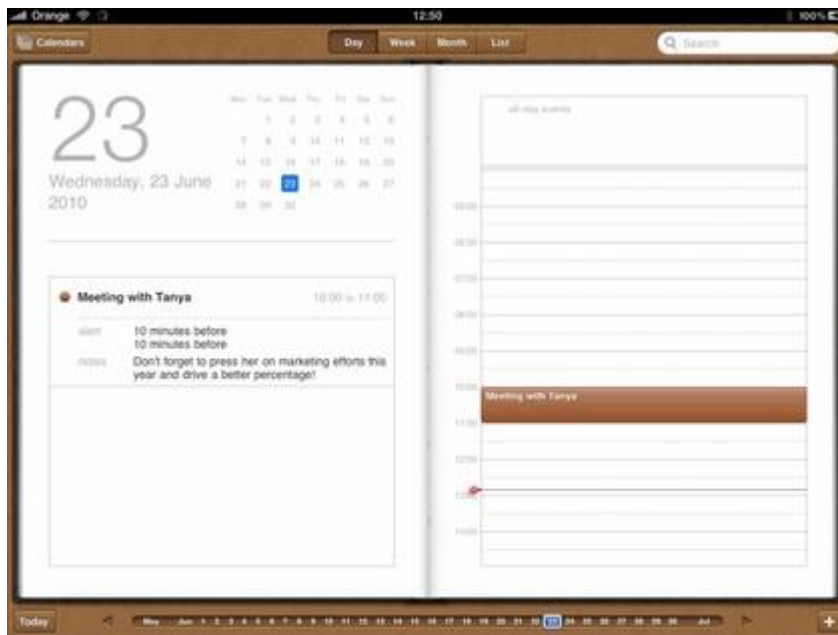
Orange 12:50 100%

Calendars

Day Week Month List

Search

23

Wednesday, 23 June 2010

| Mon | Tue | Wed | Thu | Fri | Sat | Sun |
|---|---|---|---|---|---|---|
| | 1 | 2 | 3 | 4 | 5 | 6 |
| 7 | 8 | 9 | 10 | 11 | 12 | 13 |
| 14 | 15 | 16 | 17 | 18 | 19 | 20 |
| 21 | 22 | 23 | 24 | 25 | 26 | 27 |
| 28 | 29 | 30 | | | | |

Meeting with Tanya 10:00 to 11:00

alert 10 minutes before
10 minutes before

notes Don't forget to press her on marketing efforts this year and drive a better percentage!

all-day events

05:00
06:00
07:00
08:00
09:00
10:00
Meeting with Tanya
11:00
12:00
13:00
14:00

Today

May Jun 1 2 3 4 5 6 7 8 9 10 11 12 13 14 15 16 17 18 19 20 21 22 23 24 25 26 27 28 29 30 Jul

+